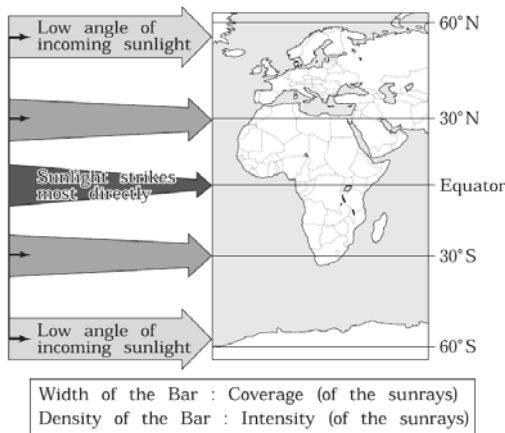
Low angle of incoming sunlight

Sunlight strikes most directly

Low angle of incoming sunlight

60° N

30° N

Equator

30° S

60° S

Width of the Bar : Coverage (of the sunrays)
Density of the Bar : Intensity (of the sunrays)